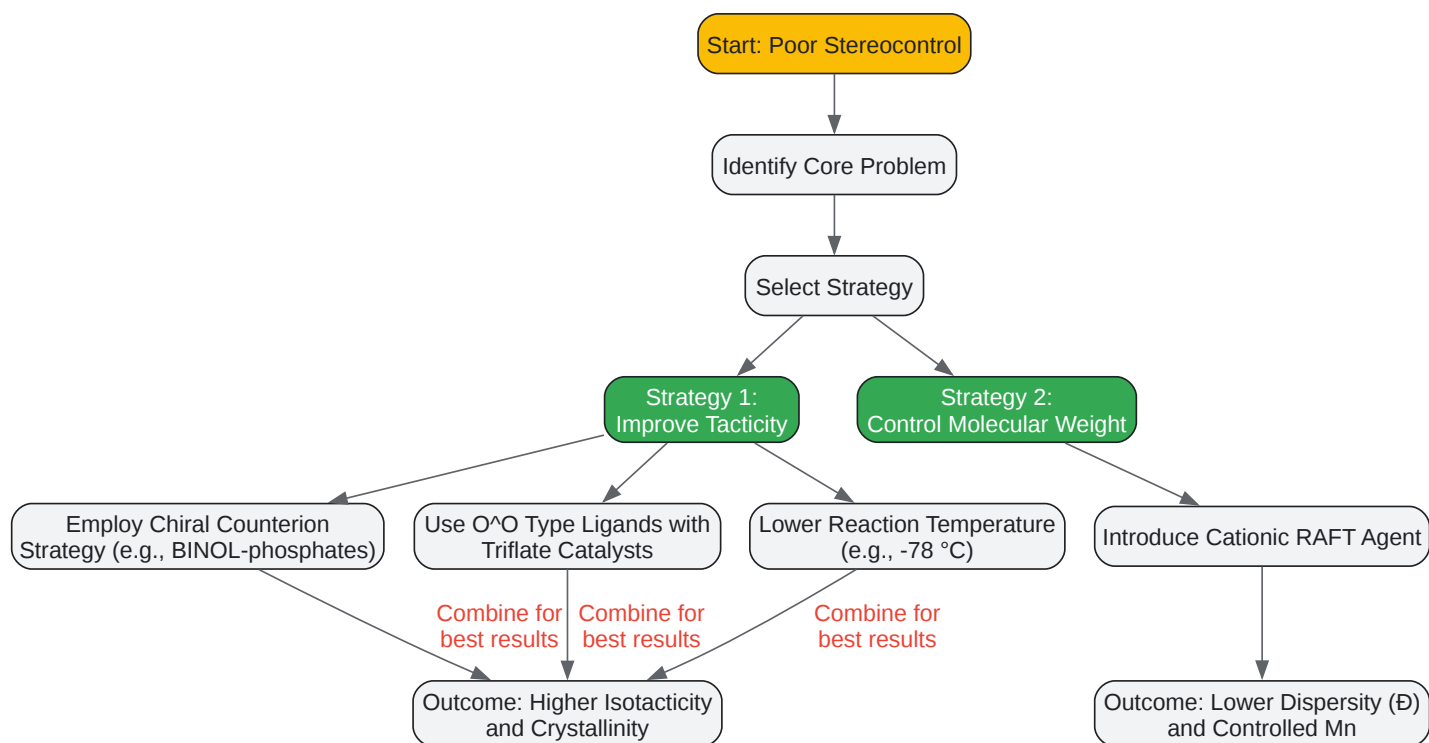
Start: Poor Stereocontrol

Identify Core Problem

Select Strategy

Strategy 1:
Improve Tacticity

Strategy 2:
Control Molecular Weight

Employ Chiral Counterion Strategy (e.g., BINOL-phosphates)

Use O^O Type Ligands with Triflate Catalysts

Lower Reaction Temperature (e.g., -78 °C)

Introduce Cationic RAFT Agent

Combine for best results

Combine for best results

Combine for best results

Outcome: Higher Isotacticity and Crystallinity

Outcome: Lower Dispersity (Đ) and Controlled Mn